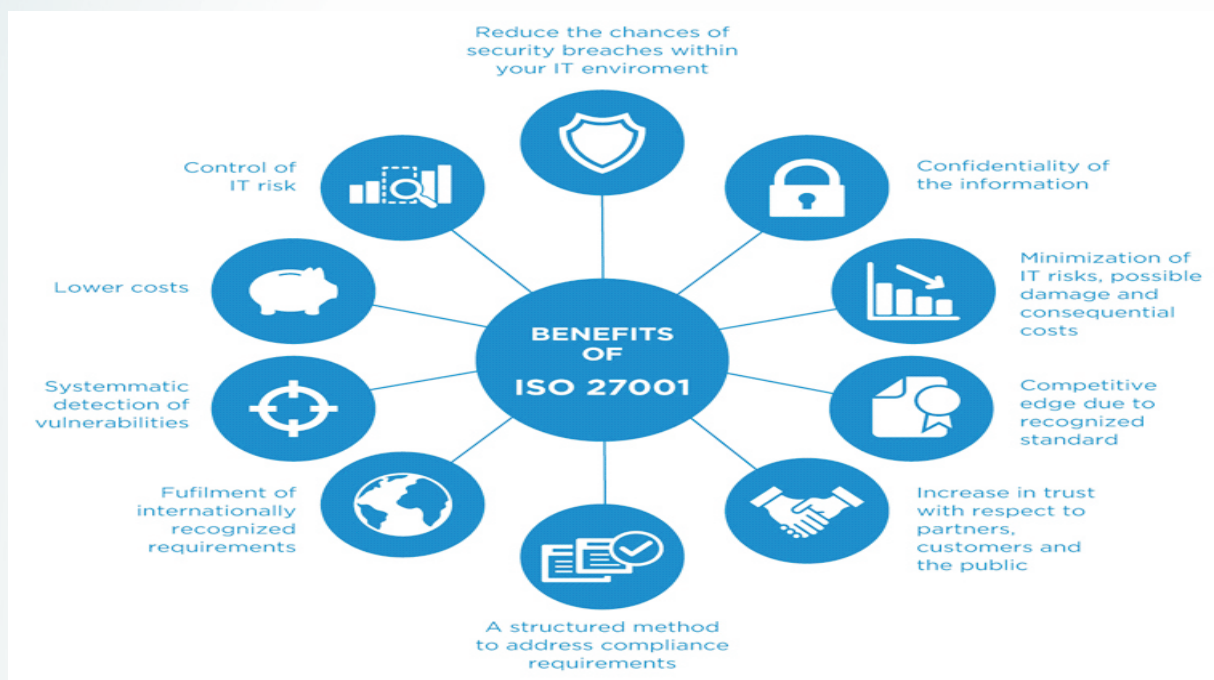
Reduce the chances of security breaches within your IT enviroment

Control of IT risk

Confidentiality of the information

Lower costs

Minimization of IT risks, possible damage and consequential costs

BENEFITS OF ISO 27001

Systemmatic detection of vulnerabilities

Competitive edge due to recognized standard

Fufilment of internationally recognized requirements

Increase in trust with respect to partners, customers and the public

A structured method to address compliance requirements